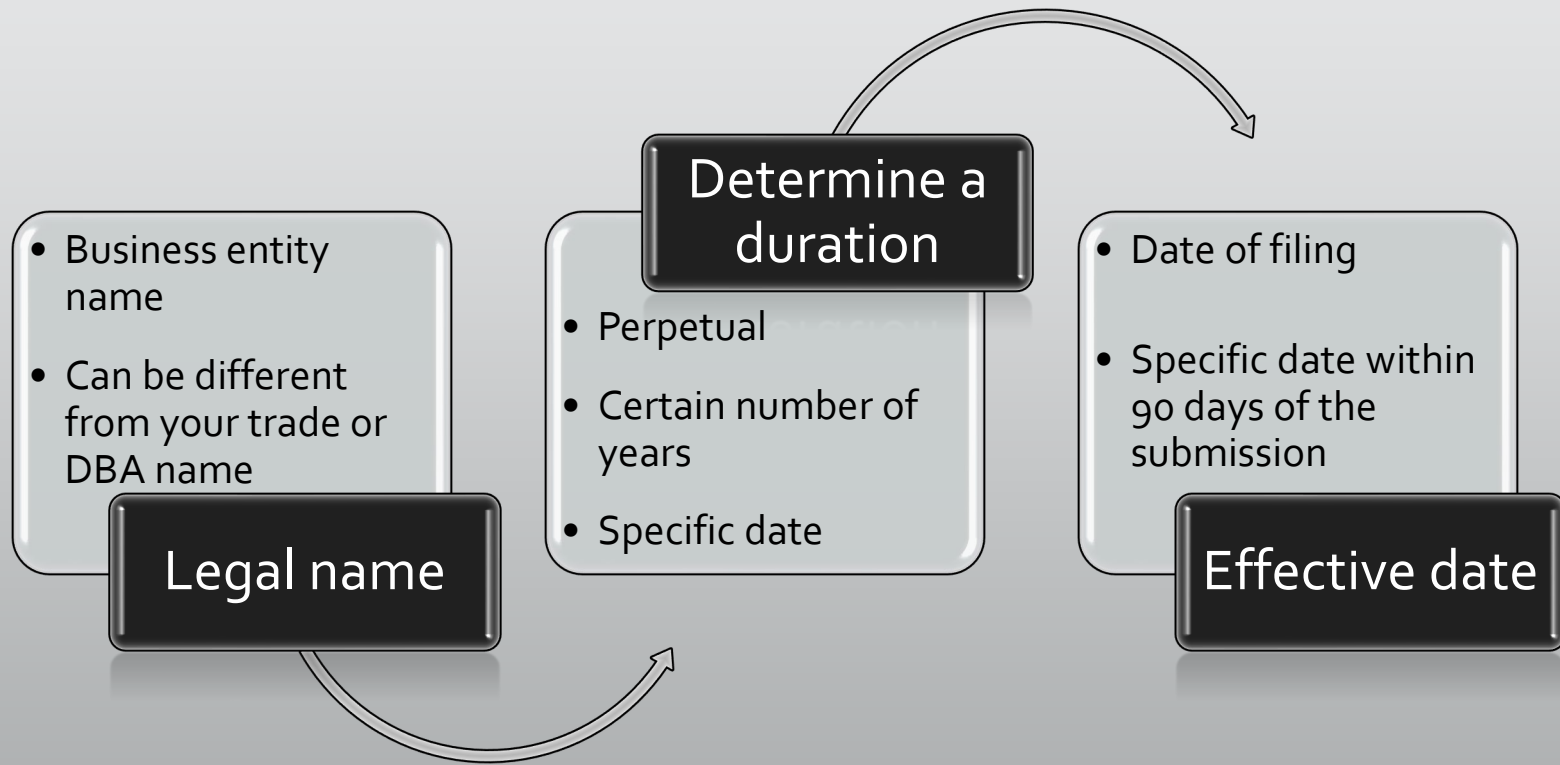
Legal name

• Business entity name
• Can be different from your trade or DBA name

Determine a duration

• Perpetual
• Certain number of years
• Specific date

Effective date

• Date of filing
• Specific date within 90 days of the submission